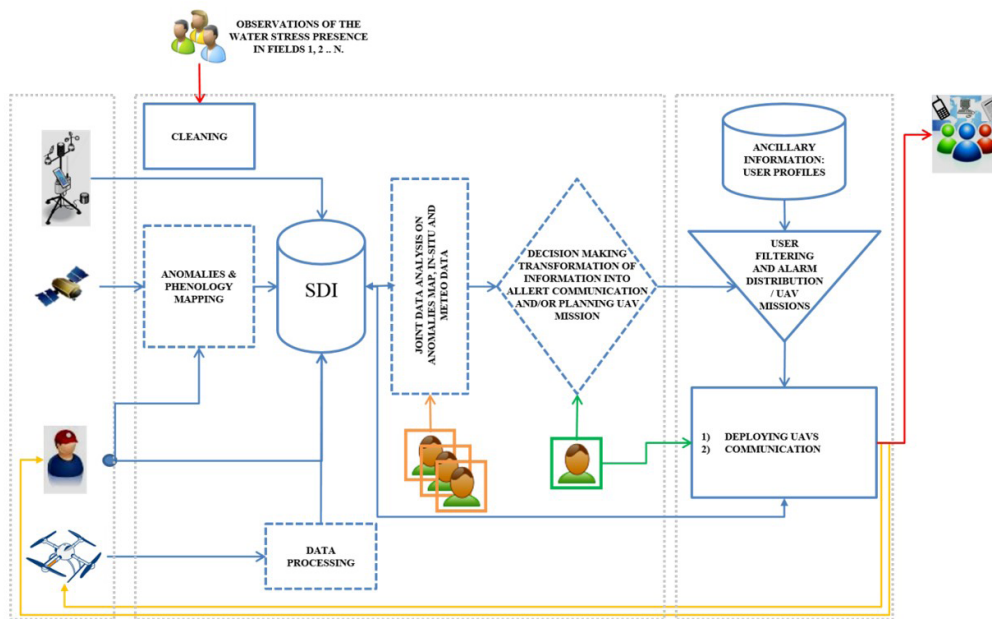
OBSERVATIONS OF THE WATER STRESS PRESENCE IN FIELDS 1, 2 .. N.

CLEANING

ANOMALIES & PHENOLOGY MAPPING

SDI

JOINT DATA ANALYSIS ON ANOMALIES MAP, IN-SITU AND METEO DATA

DECISION MAKING TRANSFORMATION OF INFORMATION INTO ALLERT COMMUNICATION AND/OR PLANNING UAV MISSION

ANCILLARY INFORMATION: USER PROFILES

USER FILTERING AND ALARM DISTRIBUTION / UAV MISSIONS

1) DEPLOYING UAVS
2) COMMUNICATION

DATA PROCESSING